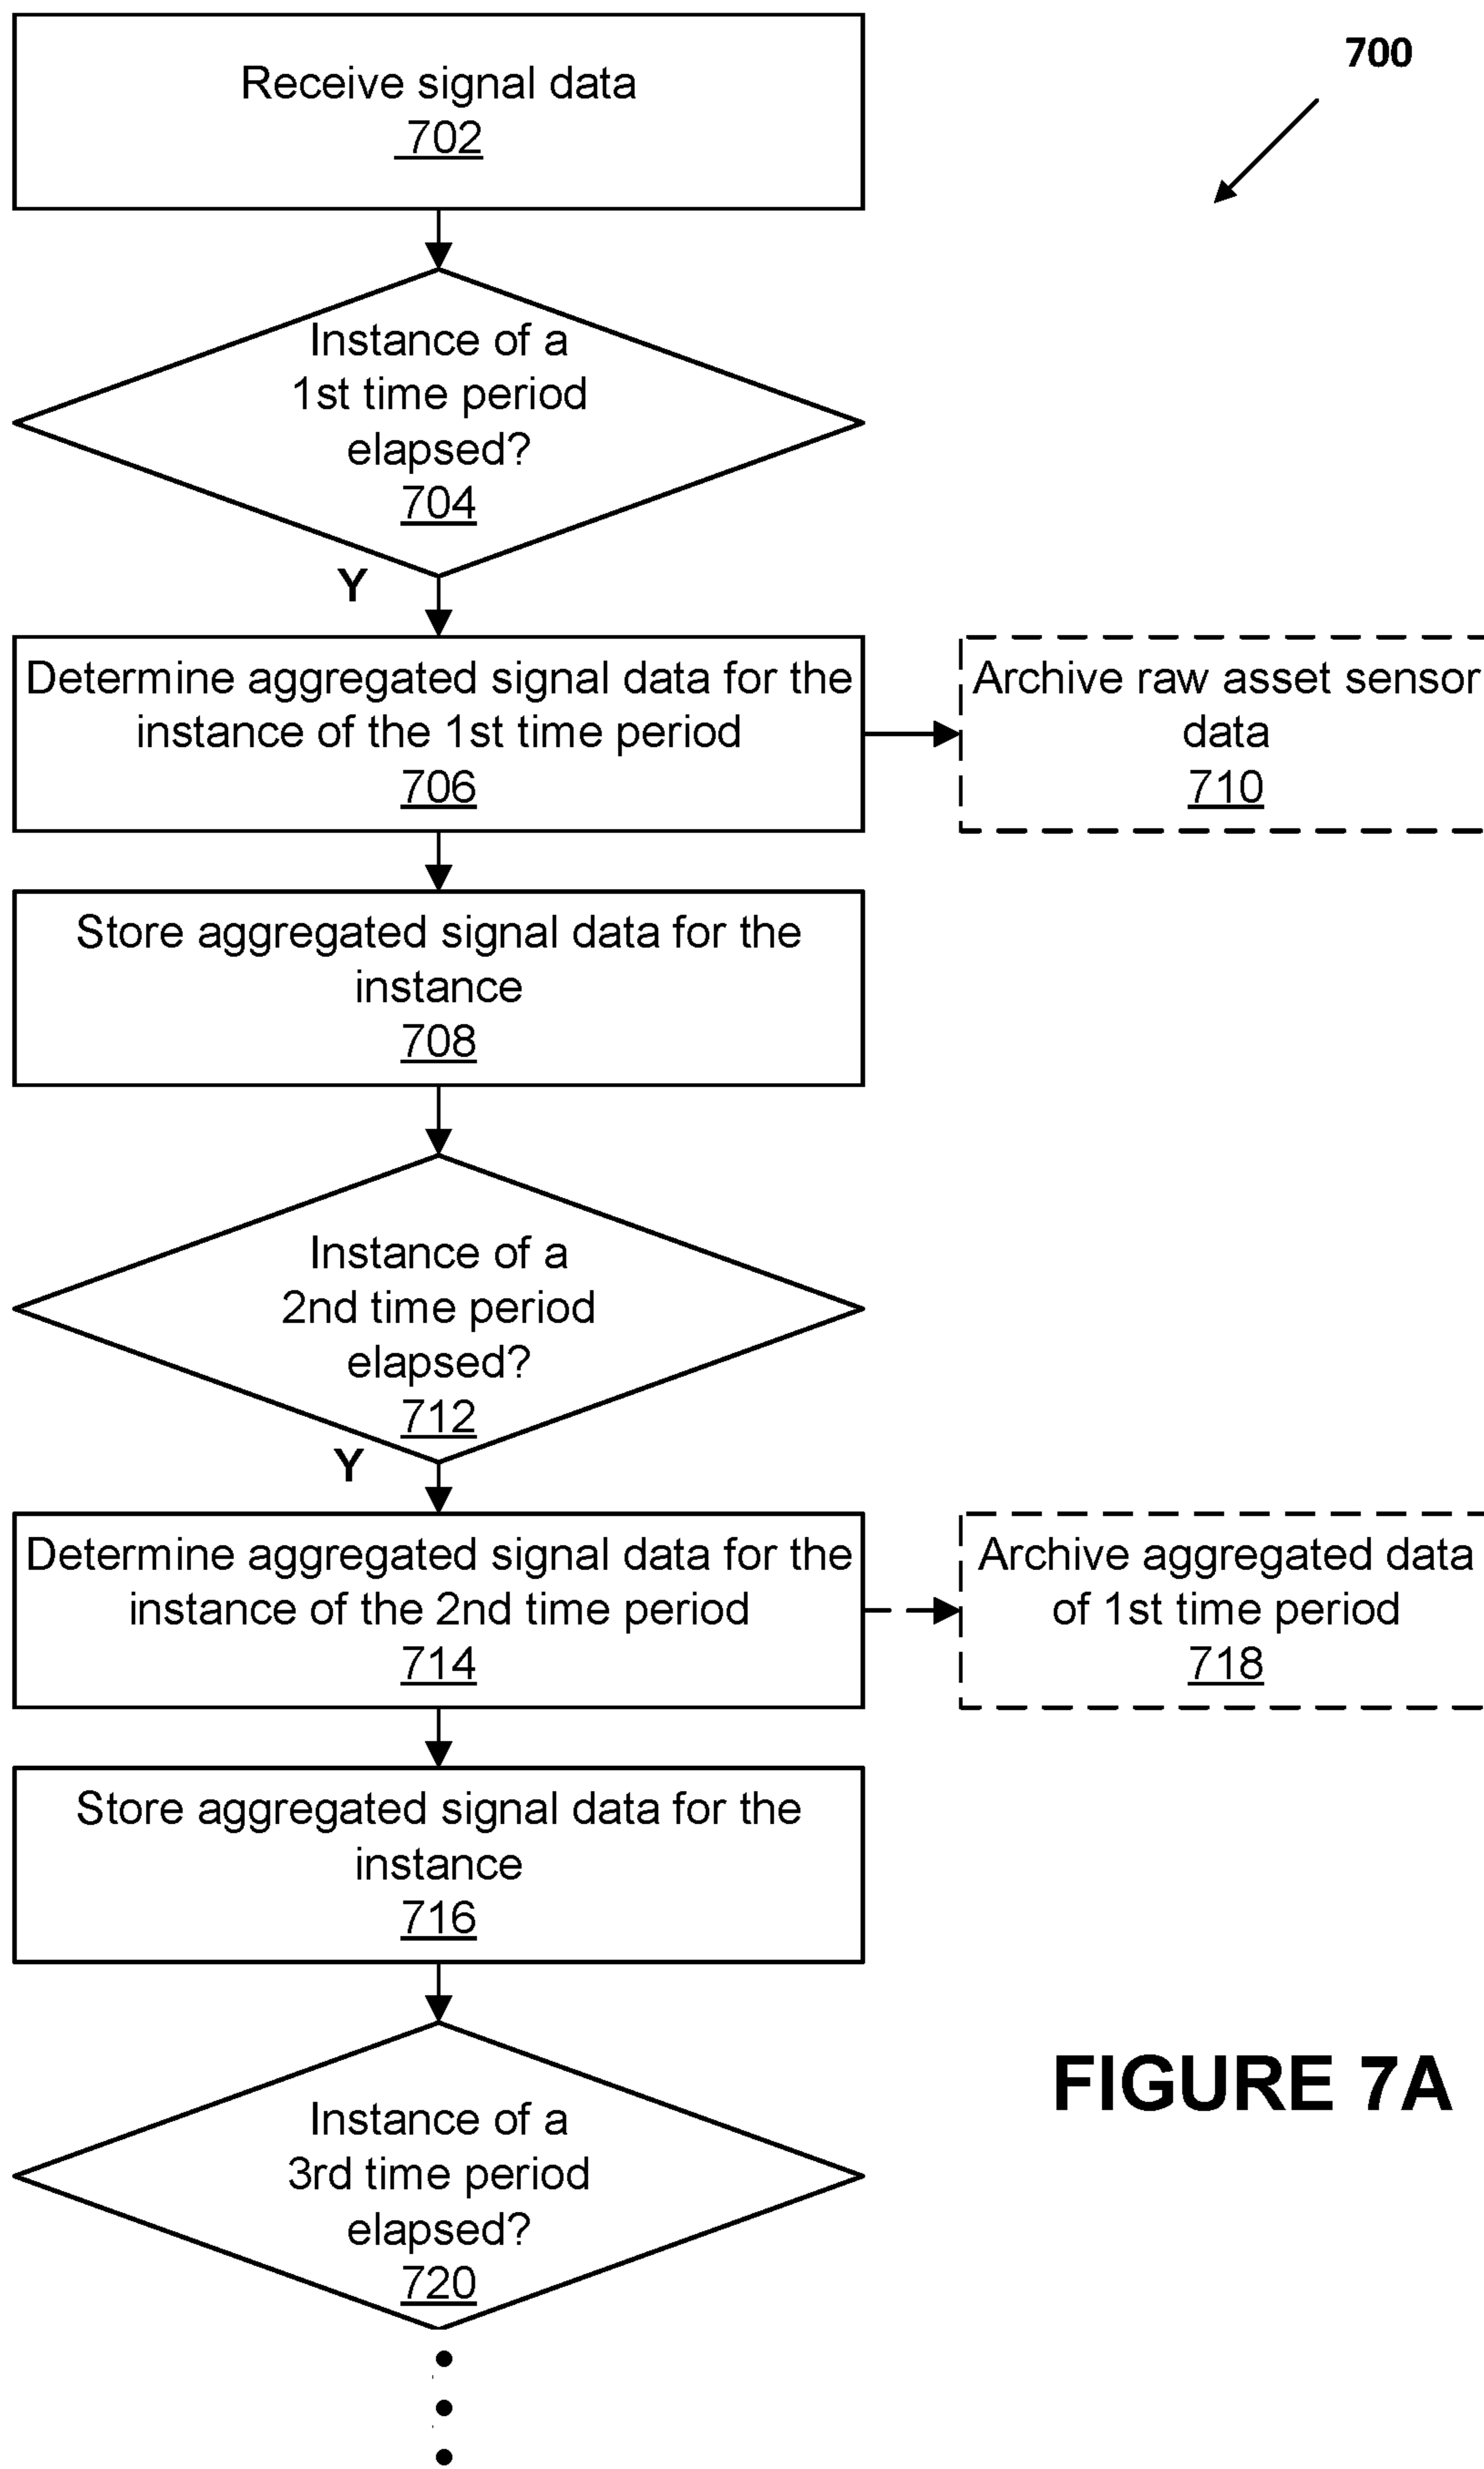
700

Receive signal data
702

Instance of a 1st time period elapsed?
704

Y

Determine aggregated signal data for the instance of the 1st time period
706

Archive raw asset sensor data
710

Store aggregated signal data for the instance
708

Instance of a 2nd time period elapsed?
712

Y

Determine aggregated signal data for the instance of the 2nd time period
714

Archive aggregated data of 1st time period
718

Store aggregated signal data for the instance
716

FIGURE 7A

Instance of a 3rd time period elapsed?
720